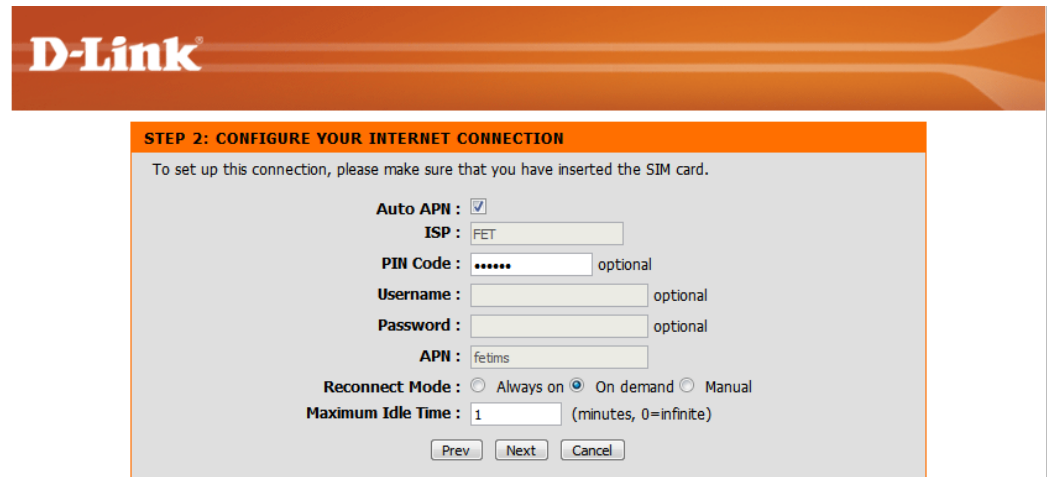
D-Link

STEP 2: CONFIGURE YOUR INTERNET CONNECTION

To set up this connection, please make sure that you have inserted the SIM card.

Auto APN : ☑
ISP : FET
PIN Code : •••••• optional
Username : optional
Password : optional
APN : fetims
Reconnect Mode : Always on On demand Manual
Maximum Idle Time : 1 (minutes, 0=infinite)

Prev Next Cancel